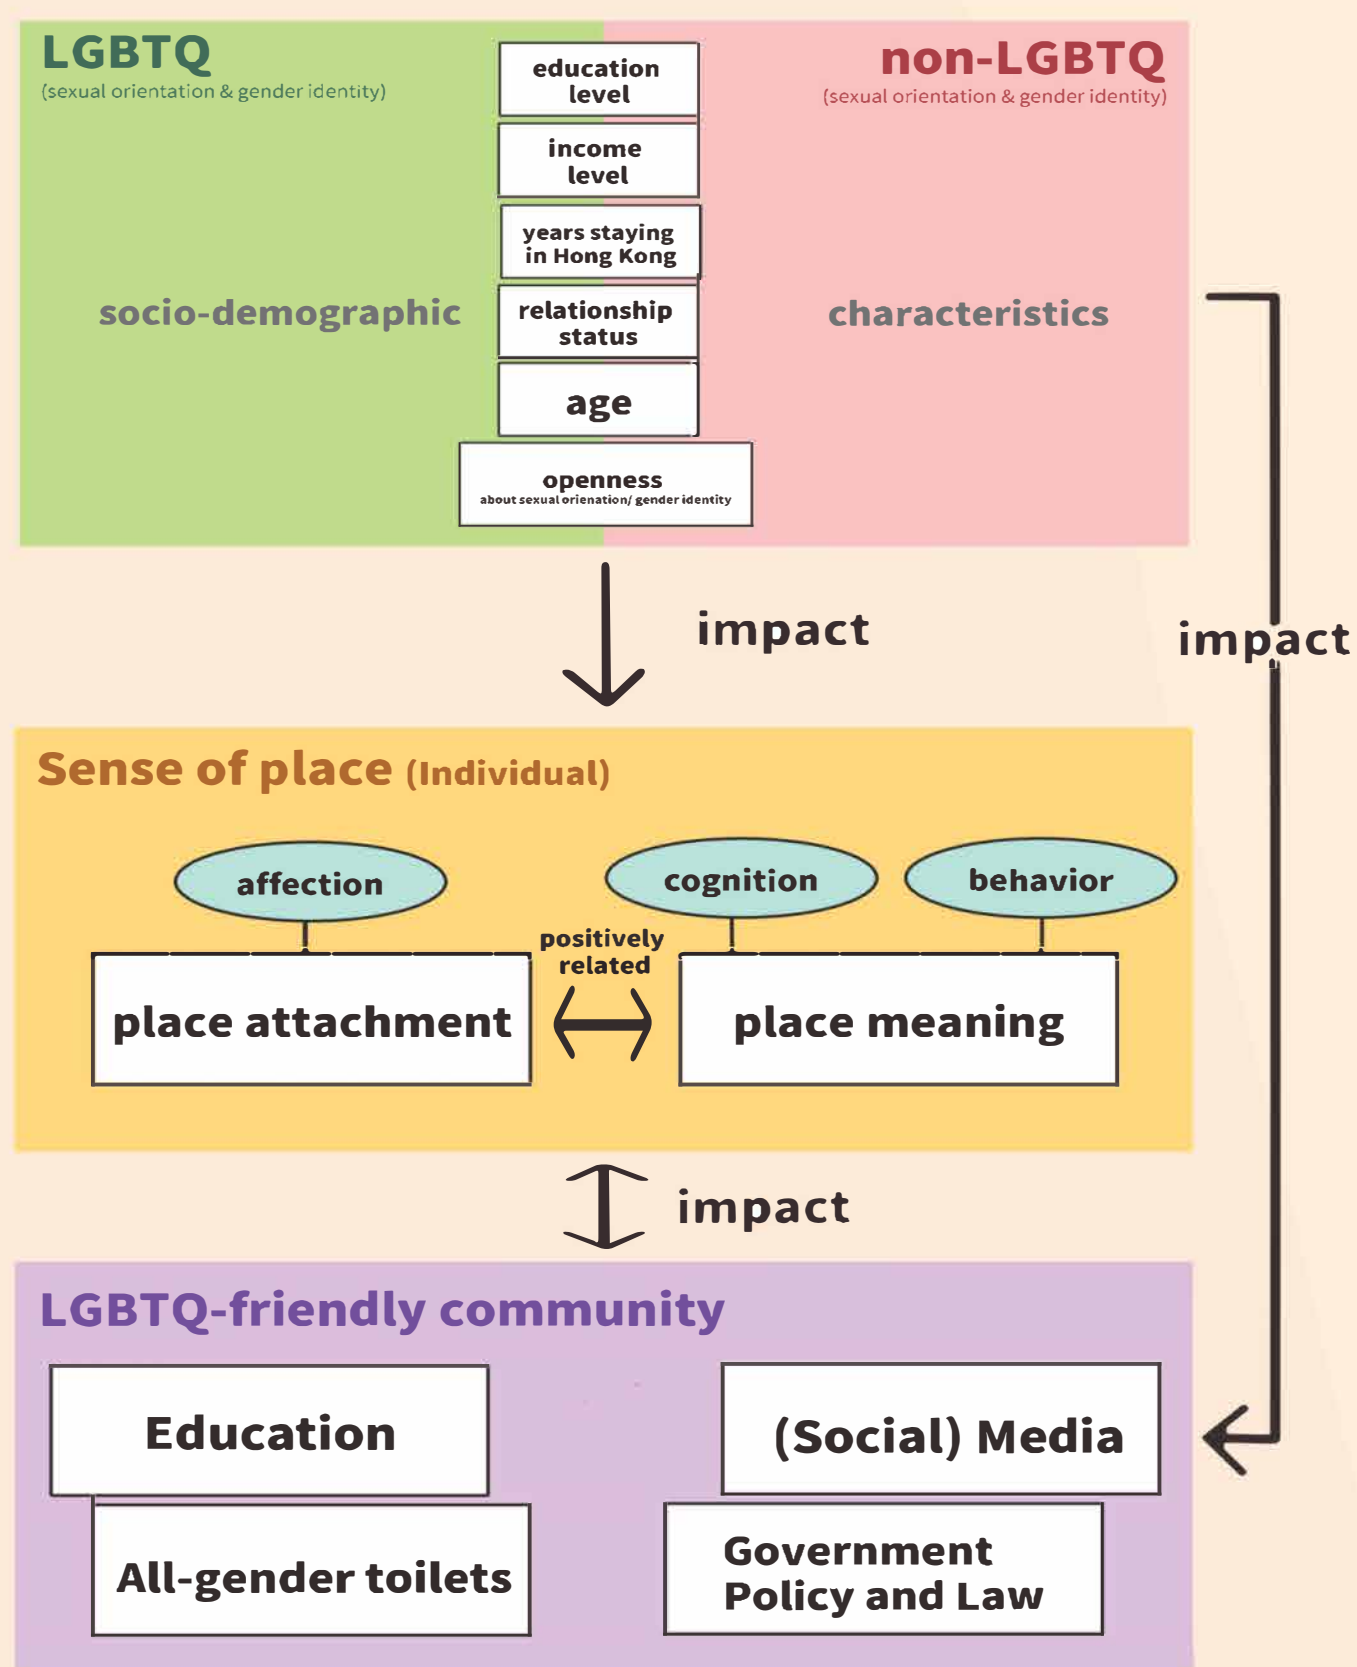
LGBTQ
(sexual orientation & gender identity)

education level

income level

years staying in Hong Kong

relationship status

age

openness
about sexual orientation/ gender identity

non-LGBTQ
(sexual orientation & gender identity)

socio-demographic

characteristics

impact

impact

Sense of place (Individual)

affection

cognition

behavior

positively related

place attachment

place meaning

impact

LGBTQ-friendly community

Education

(Social) Media

All-gender toilets

Government Policy and Law